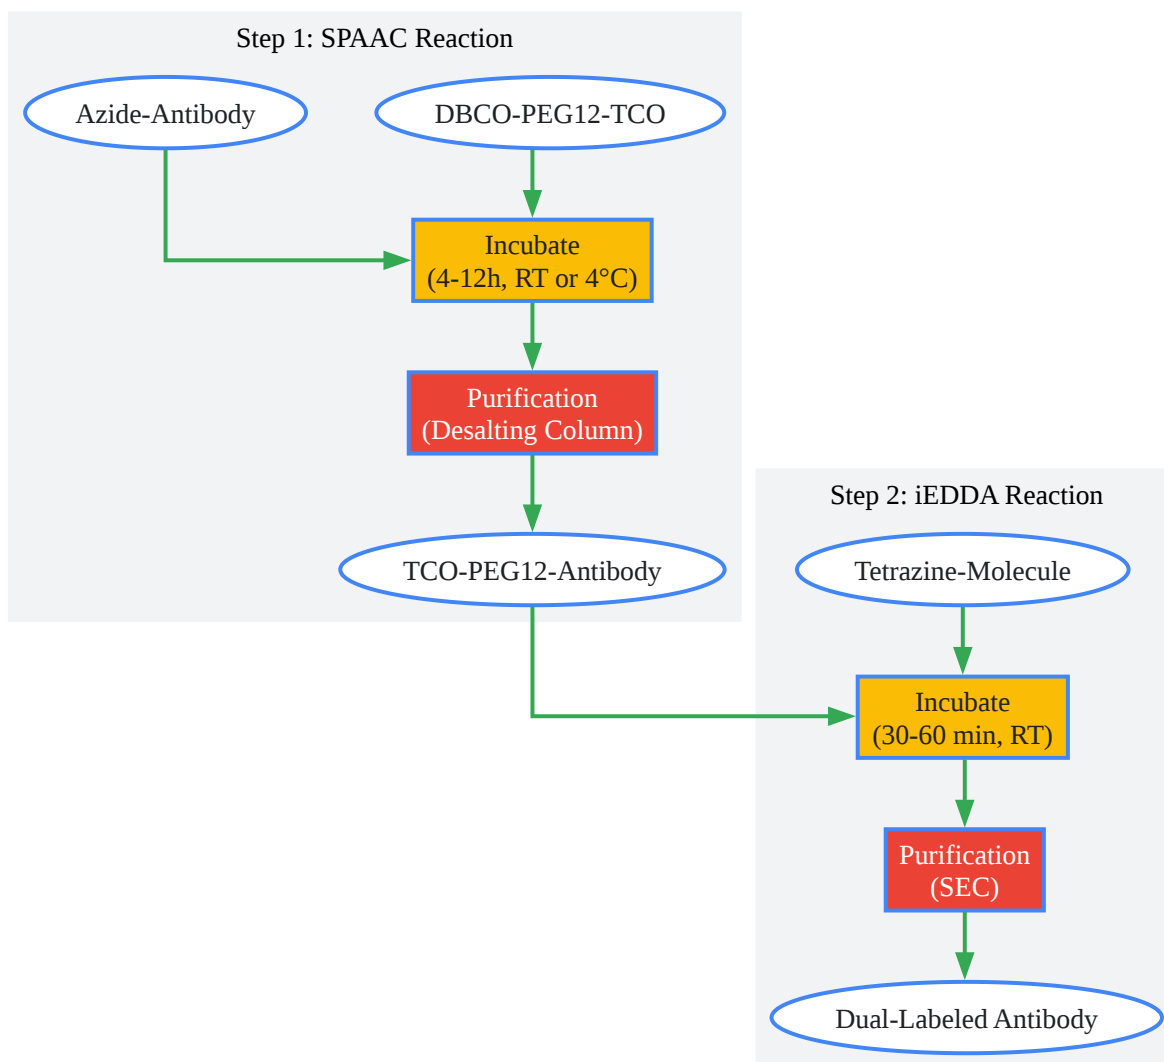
Step 1: SPAAC Reaction

Azide-Antibody

DBCO-PEG12-TCO

Incubate
(4-12h, RT or 4°C)

Purification
(Desalting Column)

TCO-PEG12-Antibody

Step 2: iEDDA Reaction

Tetrazine-Molecule

Incubate
(30-60 min, RT)

Purification
(SEC)

Dual-Labeled Antibody